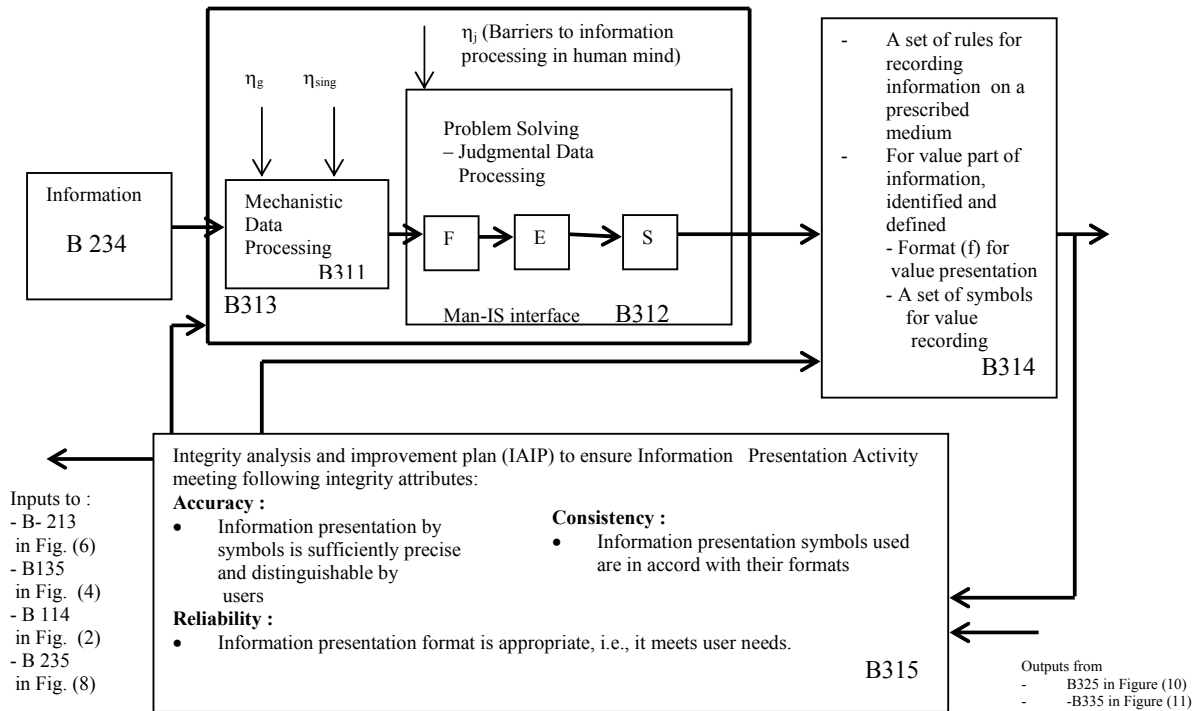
Information

B 234

$\eta_g$ $\eta_{sing}$

Mechanistic Data Processing B311

$\eta_j$ (Barriers to information processing in human mind)

Problem Solving – Judgmental Data Processing

F E S

B313

Man-IS interface B312

- A set of rules for recording information on a prescribed medium
- For value part of information, identified and defined
- Format (f) for value presentation
- A set of symbols for value recording

B314

Integrity analysis and improvement plan (IAIP) to ensure Information Presentation Activity meeting following integrity attributes:

**Accuracy :**
• Information presentation by symbols is sufficiently precise and distinguishable by users

**Consistency :**
• Information presentation symbols used are in accord with their formats

**Reliability :**
• Information presentation format is appropriate, i.e., it meets user needs.

B315

Inputs to :
- B- 213 in Fig. (6)
- B135 in Fig. (4)
- B 114 in Fig. (2)
- B 235 in Fig. (8)

Outputs from
- B325 in Figure (10)
- -B335 in Figure (11)